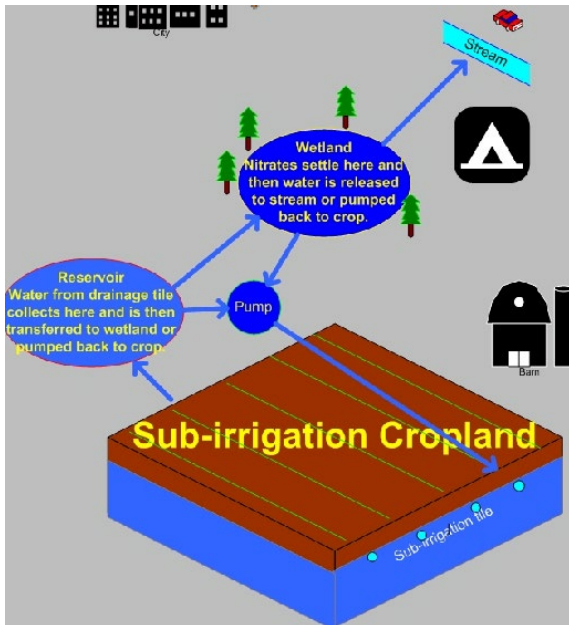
City

Stream

Wetland
Nitrates settle here and then water is released to stream or pumped back to crop.

Reservoir
Water from drainage tile collects here and is then transferred to wetland or pumped back to crop.

Pump

Barn

Sub-irrigation Cropland

Sub-irrigation tile